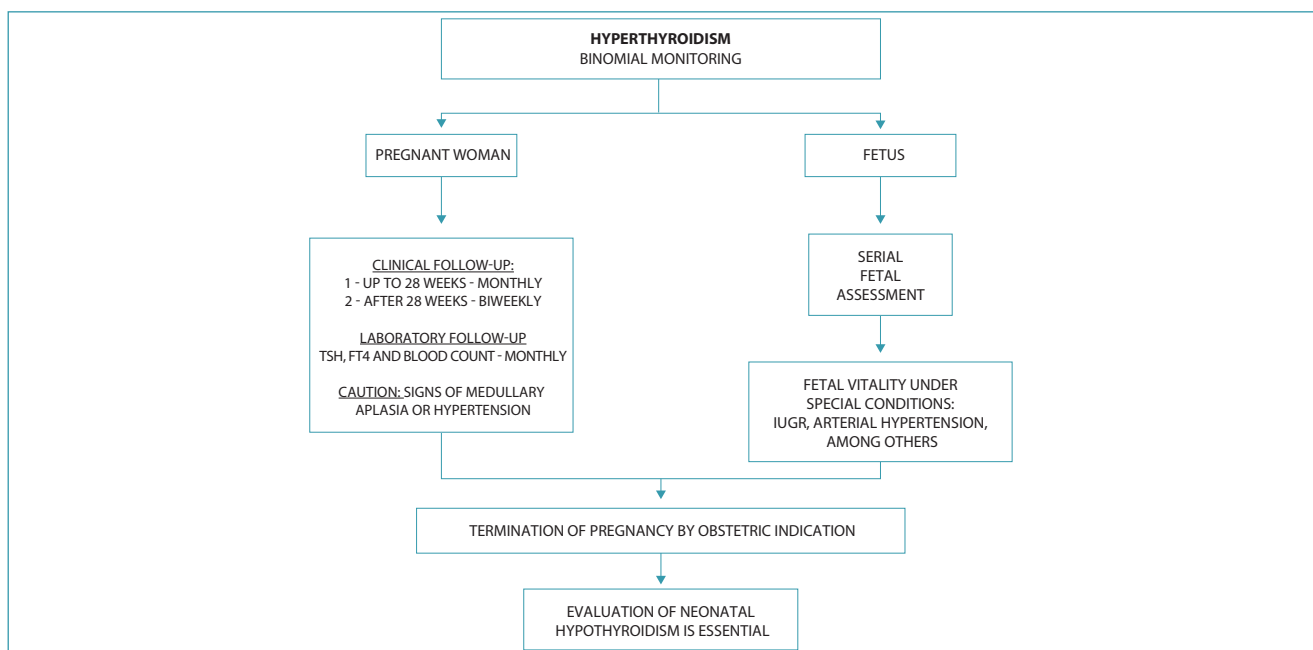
**HYPERTHYROIDISM**
BINOMIAL MONITORING

PREGNANT WOMAN

FETUS

CLINICAL FOLLOW-UP:
1 - UP TO 28 WEEKS - MONTHLY
2 - AFTER 28 WEEKS - BIWEEKLY

LABORATORY FOLLOW-UP
TSH, FT4 AND BLOOD COUNT - MONTHLY

CAUTION: SIGNS OF MEDULLARY APLASIA OR HYPERTENSION

SERIAL FETAL ASSESSMENT

FETAL VITALITY UNDER SPECIAL CONDITIONS: IUGR, ARTERIAL HYPERTENSION, AMONG OTHERS

TERMINATION OF PREGNANCY BY OBSTETRIC INDICATION

EVALUATION OF NEONATAL HYPOTHYROIDISM IS ESSENTIAL